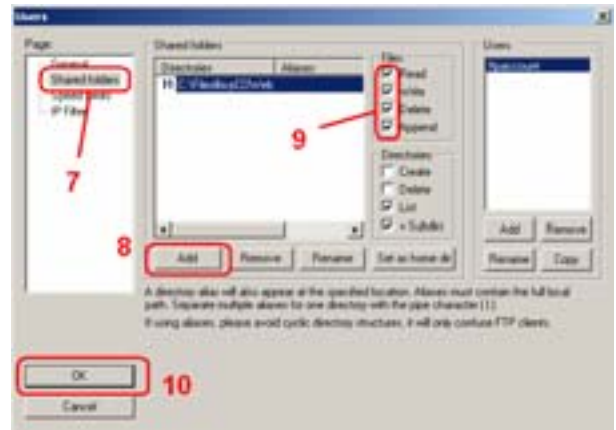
Users

Page:

General

Shared folders

Speed limits

IP Filter

7

Shared folders

Directories

Aliases

H C:\Xampp\htdocs\web

Files

Read

Write

Delete

Append

9

Directories

Create

Delete

List

+ Subdirs

8

Add

Remove

Rename

Set as home dir

Users

ftpaccount

Add

Remove

Rename

Copy

A directory alias will also appear at the specified location. Aliases must contain the full local path. Separate multiple aliases for one directory with the pipe character (|)

If using aliases, please avoid cyclic directory structures, it will only confuse FTP clients.

OK

10

Cancel